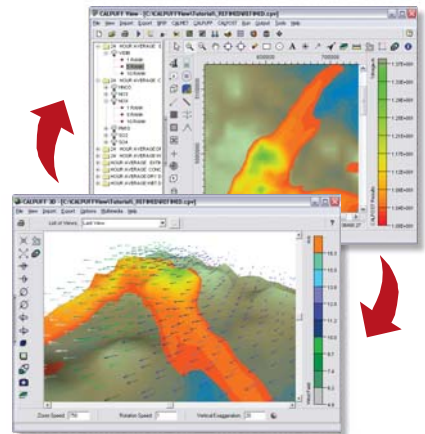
CALPUFF View - [C:\CALPUFF\View\Tutorial\_REFINED\REFINED.cpr]

File View Import Export BPIP CALMET CALPUFF CALPOST Run Output Tools Help

1 HOUR AVERAGE C

SO2

1 HOUR AVERAGE C

1 HOUR AVERAGE C

1 HOUR AVERAGE C

1 HOUR AVERAGE C

1 HOUR AVERAGE C

CALPUFF 3D - [C:\CALPUFF\View\Tutorial\_REFINED\REFINED.cpr]

File View Import Export Options Multimedia Help

List of Views: Last View

Zoom Speed: 750

Rotation Speed:

Vertical Exaggeration: 3.0